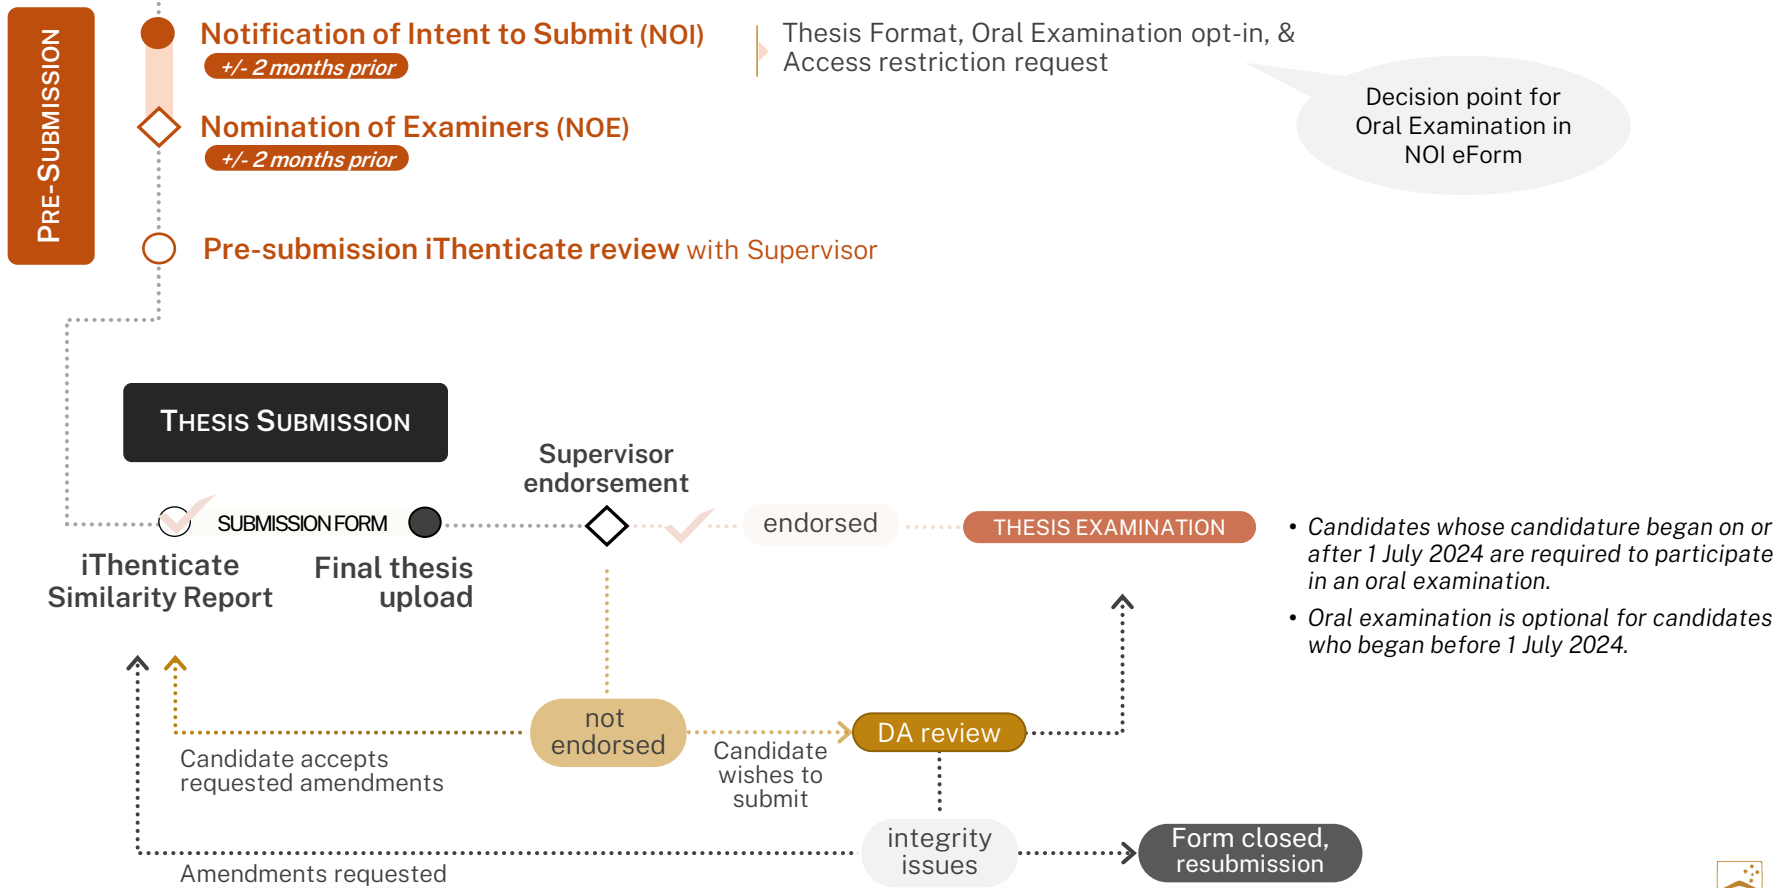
PRE-SUBMISSION

Notification of Intent to Submit (NOI)
+/- 2 months prior

Thesis Format, Oral Examination opt-in, & Access restriction request

Decision point for Oral Examination in NOI eForm

Nomination of Examiners (NOE)
+/- 2 months prior

Pre-submission iThenticate review with Supervisor

THESIS SUBMISSION

Supervisor endorsement

SUBMISSION FORM

endorsed

THESIS EXAMINATION

iThenticate Similarity Report

Final thesis upload

• Candidates whose candidature began on or after 1 July 2024 are required to participate in an oral examination.
• Oral examination is optional for candidates who began before 1 July 2024.

not endorsed

DA review

Candidate accepts requested amendments

Candidate wishes to submit

integrity issues

Form closed, resubmission

Amendments requested